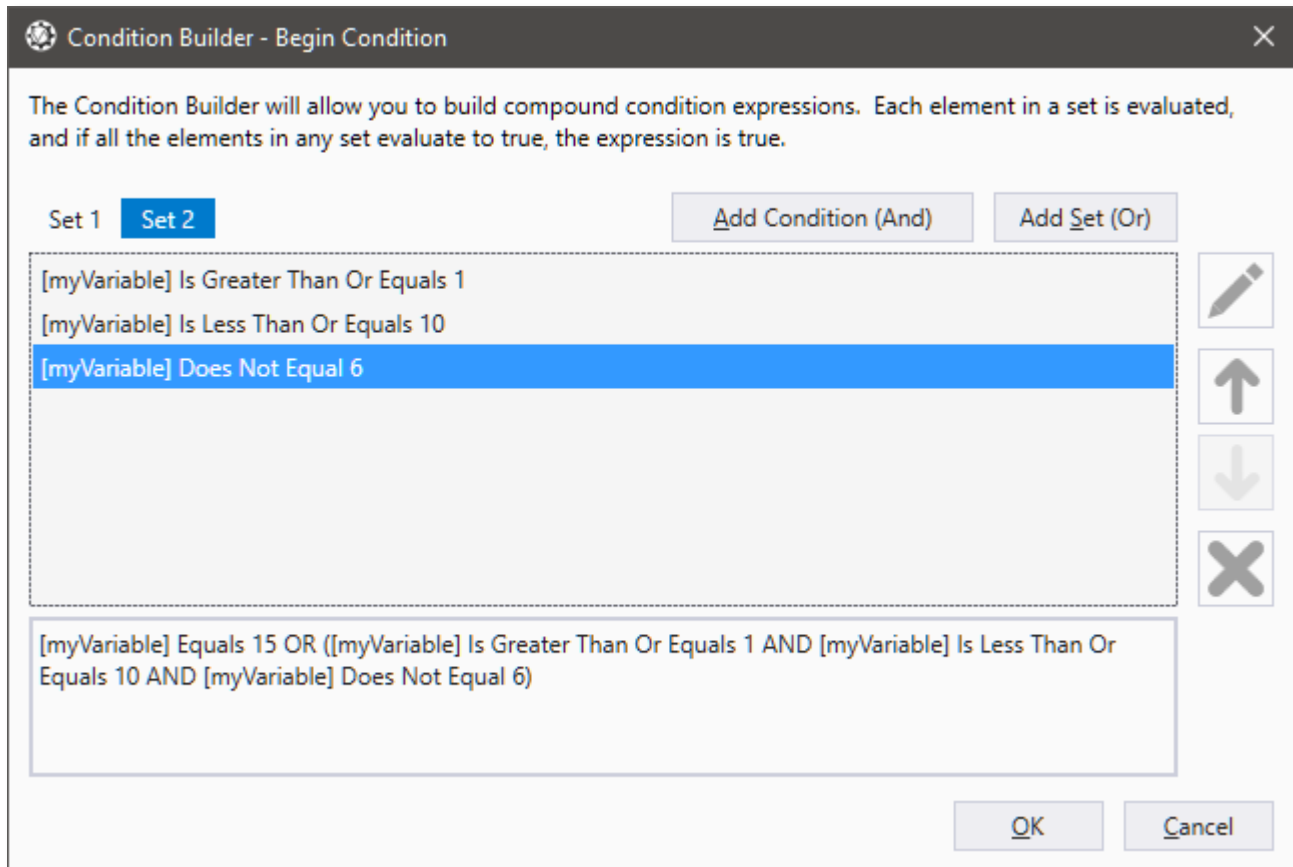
Condition Builder - Begin Condition

The Condition Builder will allow you to build compound condition expressions. Each element in a set is evaluated, and if all the elements in any set evaluate to true, the expression is true.

Set 1 Set 2

Add Condition (And) Add Set (Or)

[myVariable] Is Greater Than Or Equals 1
[myVariable] Is Less Than Or Equals 10
[myVariable] Does Not Equal 6

[myVariable] Equals 15 OR ([myVariable] Is Greater Than Or Equals 1 AND [myVariable] Is Less Than Or Equals 10 AND [myVariable] Does Not Equal 6)

OK Cancel